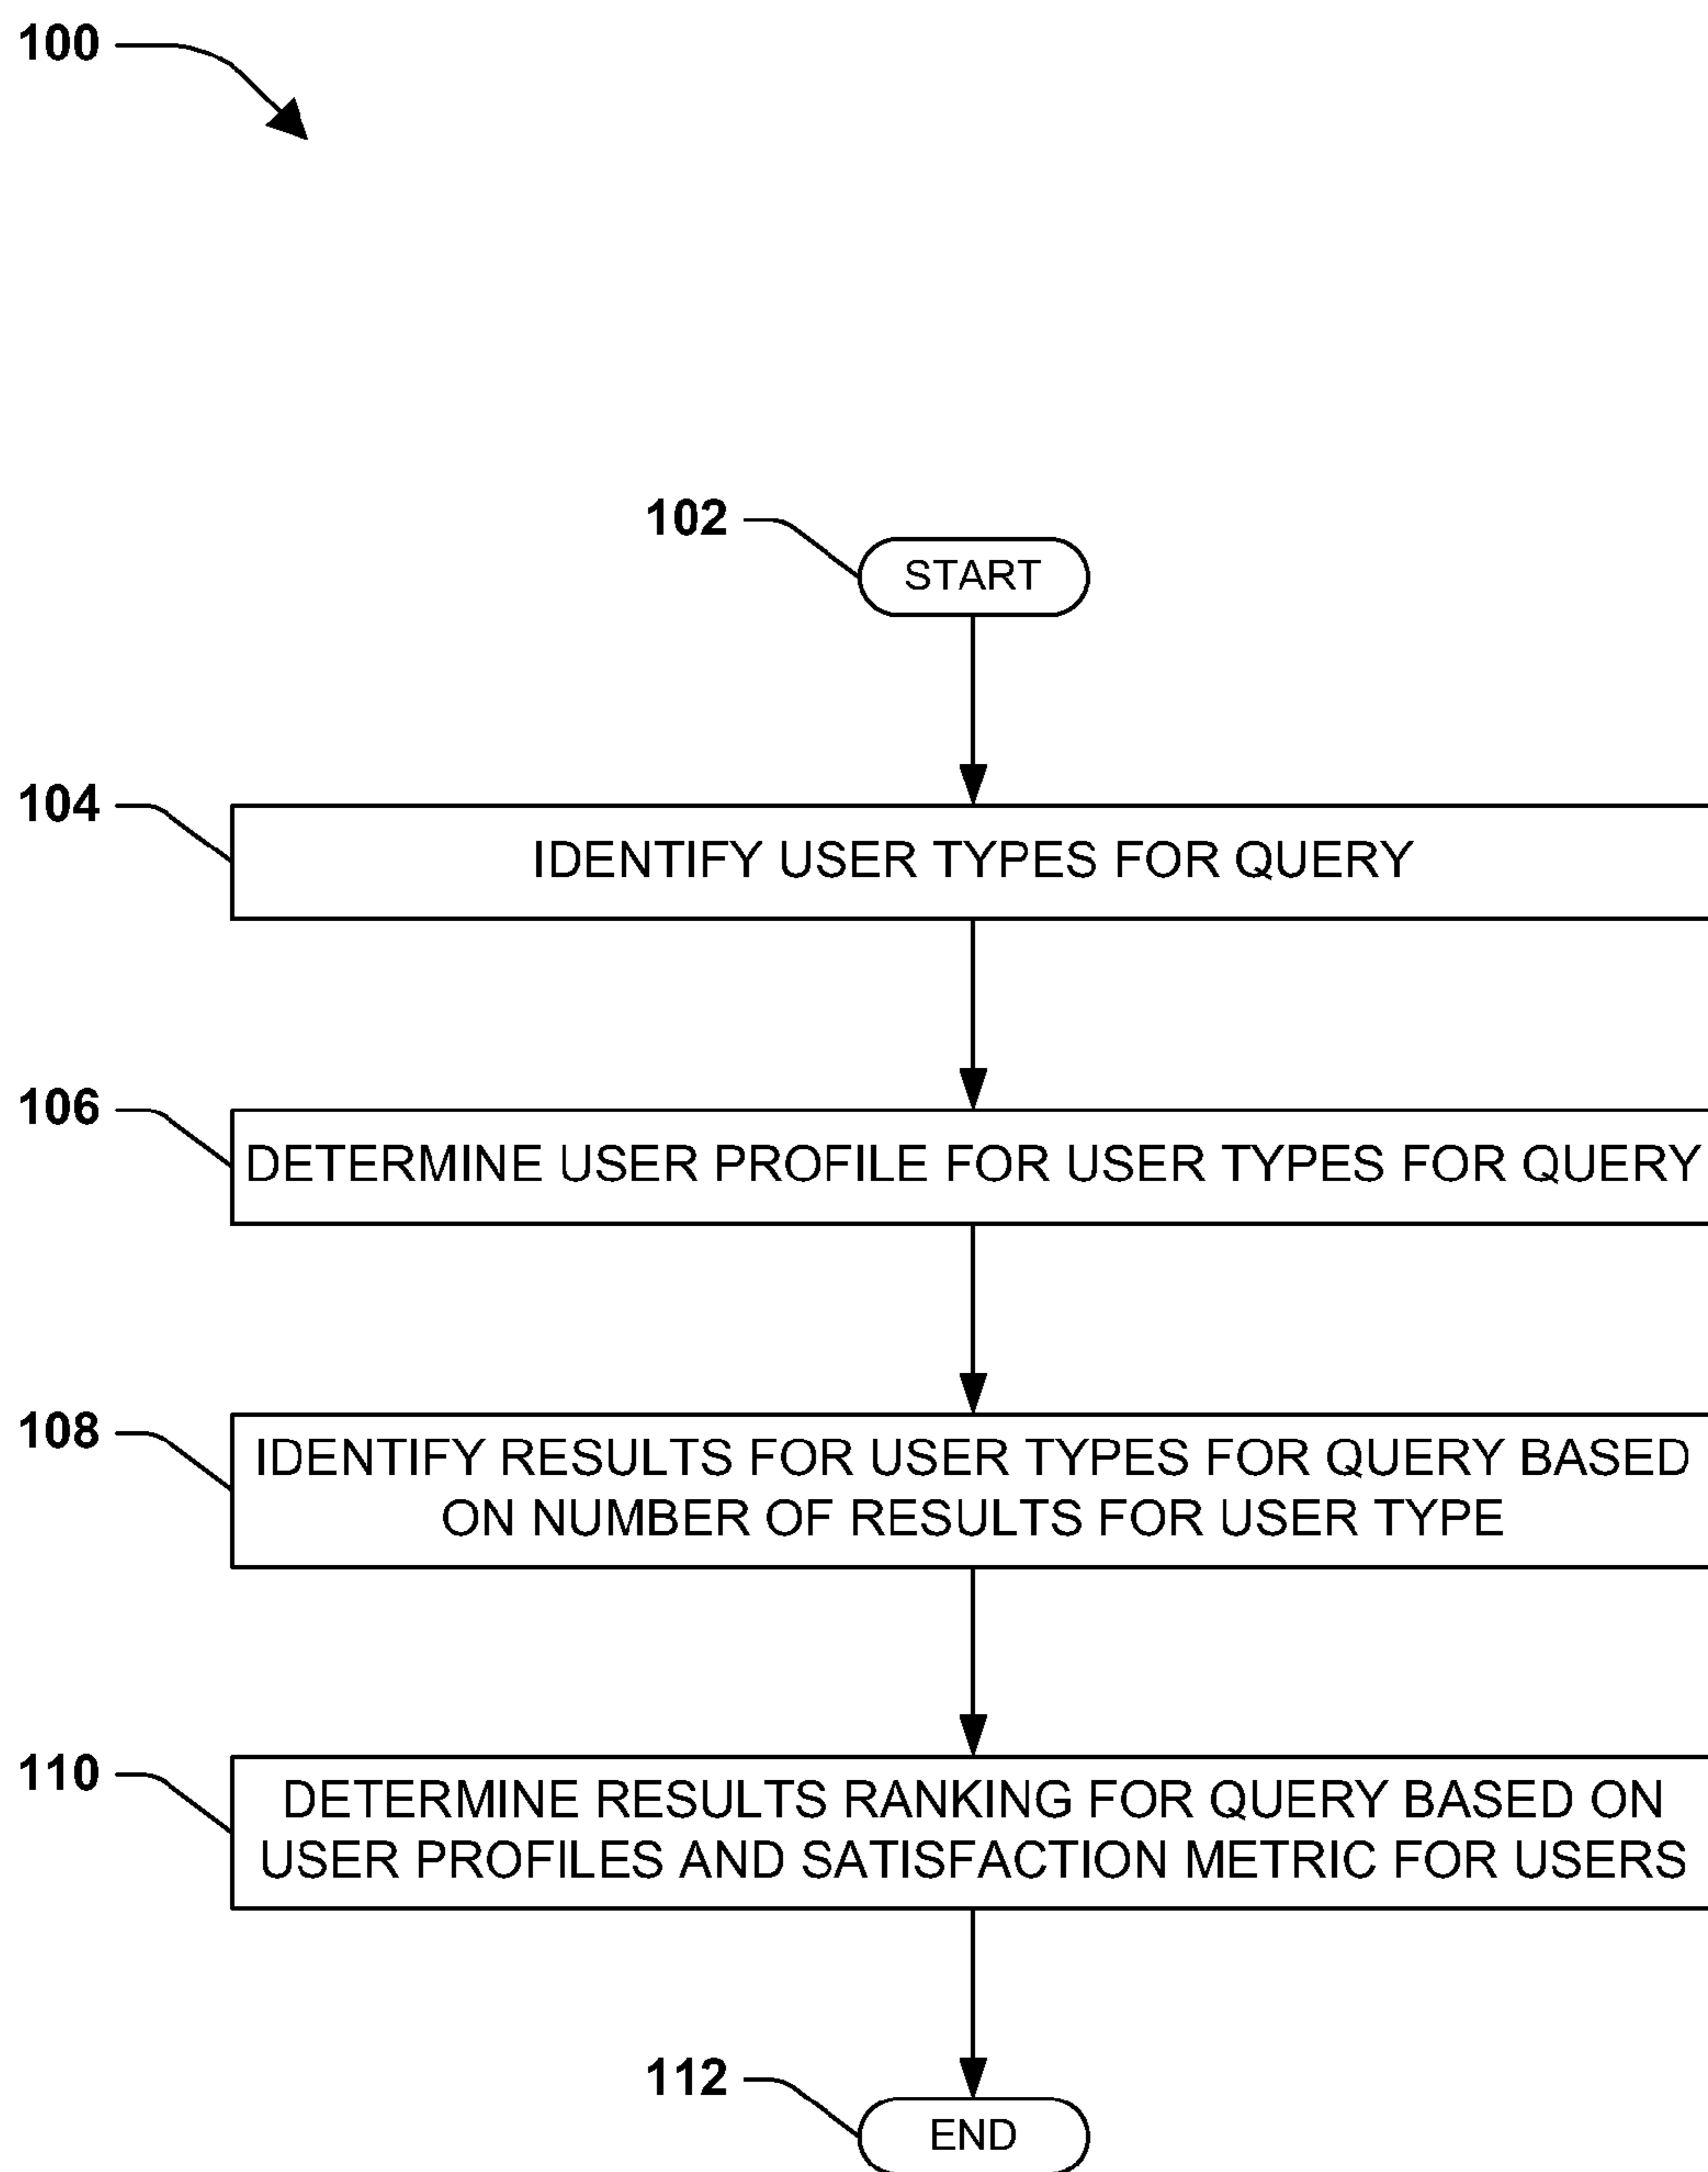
100

102

START

104

IDENTIFY USER TYPES FOR QUERY

106

DETERMINE USER PROFILE FOR USER TYPES FOR QUERY

108

IDENTIFY RESULTS FOR USER TYPES FOR QUERY BASED ON NUMBER OF RESULTS FOR USER TYPE

110

DETERMINE RESULTS RANKING FOR QUERY BASED ON USER PROFILES AND SATISFACTION METRIC FOR USERS

112

END